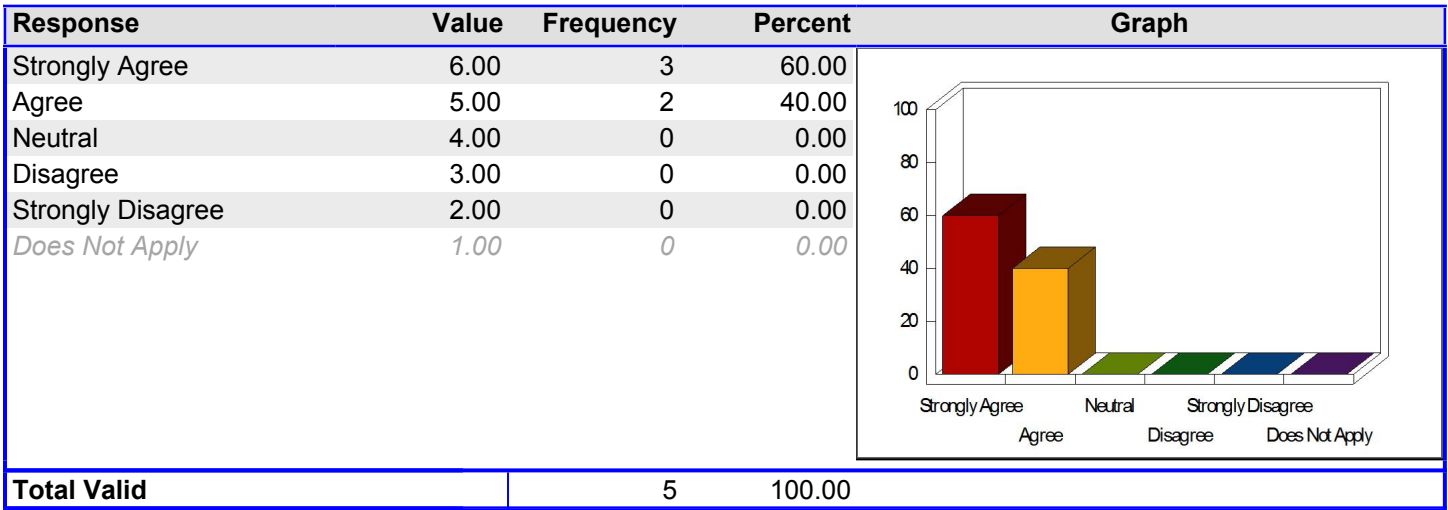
| Response | Value | Frequency | Percent | Graph |
|---|---|---|---|---|
| Strongly Agree | 6.00 | 3 | 60.00 | |
| Agree | 5.00 | 2 | 40.00 | |
| Neutral | 4.00 | 0 | 0.00 | |
| Disagree | 3.00 | 0 | 0.00 | |
| Strongly Disagree | 2.00 | 0 | 0.00 | |
| Does Not Apply | 1.00 | 0 | 0.00 | |
| Total Valid | | 5 | 100.00 | |

100
80
60
40
20
0
Strongly Agree
Agree
Neutral
Disagree
Strongly Disagree
Does Not Apply